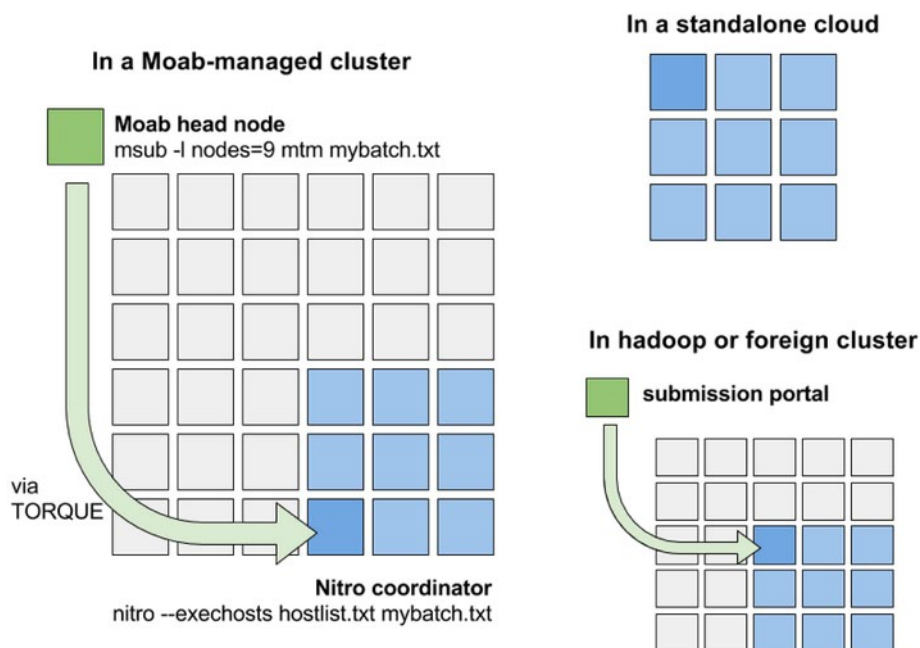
In a Moab-managed cluster

Moab head node
msub -l nodes=9 mtm mybatch.txt

via
TORQUE

Nitro coordinator
nitro --exechosts hostlist.txt mybatch.txt

In a standalone cloud

In hadoop or foreign cluster

submission portal